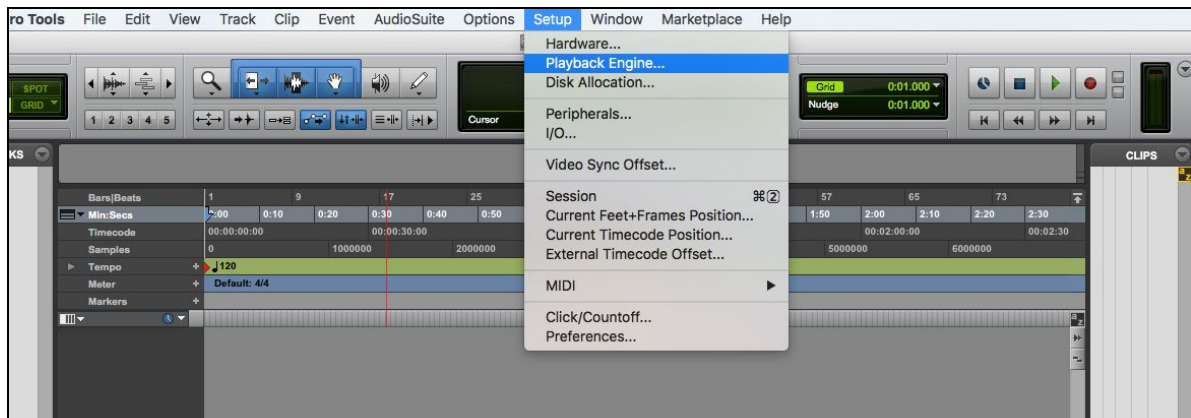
ro Tools File Edit View Track Clip Event AudioSuite Options Setup Window Marketplace Help

SPOT
GRID
1 2 3 4 5
Cursor

Hardware...
Playback Engine...
Disk Allocation...

Peripherals...
I/O...

Video Sync Offset...

Session ⌘2
Current Feet+Frames Position...
Current Timecode Position...
External Timecode Offset...

MIDI

Click/Countoff...
Preferences...

Grid 0:01.000
Nudge 0:01.000

KS
CLIPS

Bars|Beats 1 9 17 25 57 65 73
Min:Secs 0:00 0:10 0:20 0:30 0:40 0:50 1:50 2:00 2:10 2:20 2:30
Timecode 00:00:00:00 00:00:30:00 00:02:00:00 00:02:30
Samples 0 1000000 2000000 5000000 6000000
Tempo 120
Meter Default: 4/4
Markers